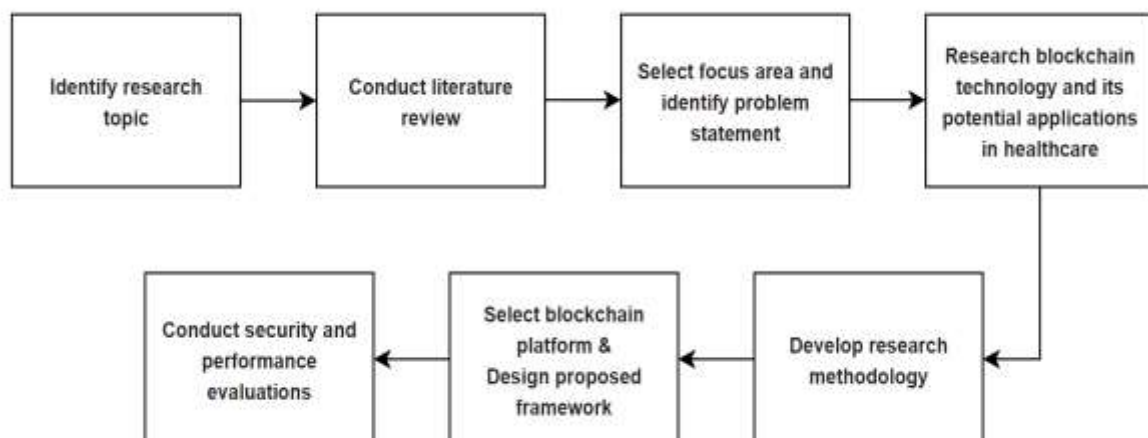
Identify research topic

Conduct literature review

Select focus area and identify problem statement

Research blockchain technology and its potential applications in healthcare

Develop research methodology

Select blockchain platform & Design proposed framework

Conduct security and performance evaluations